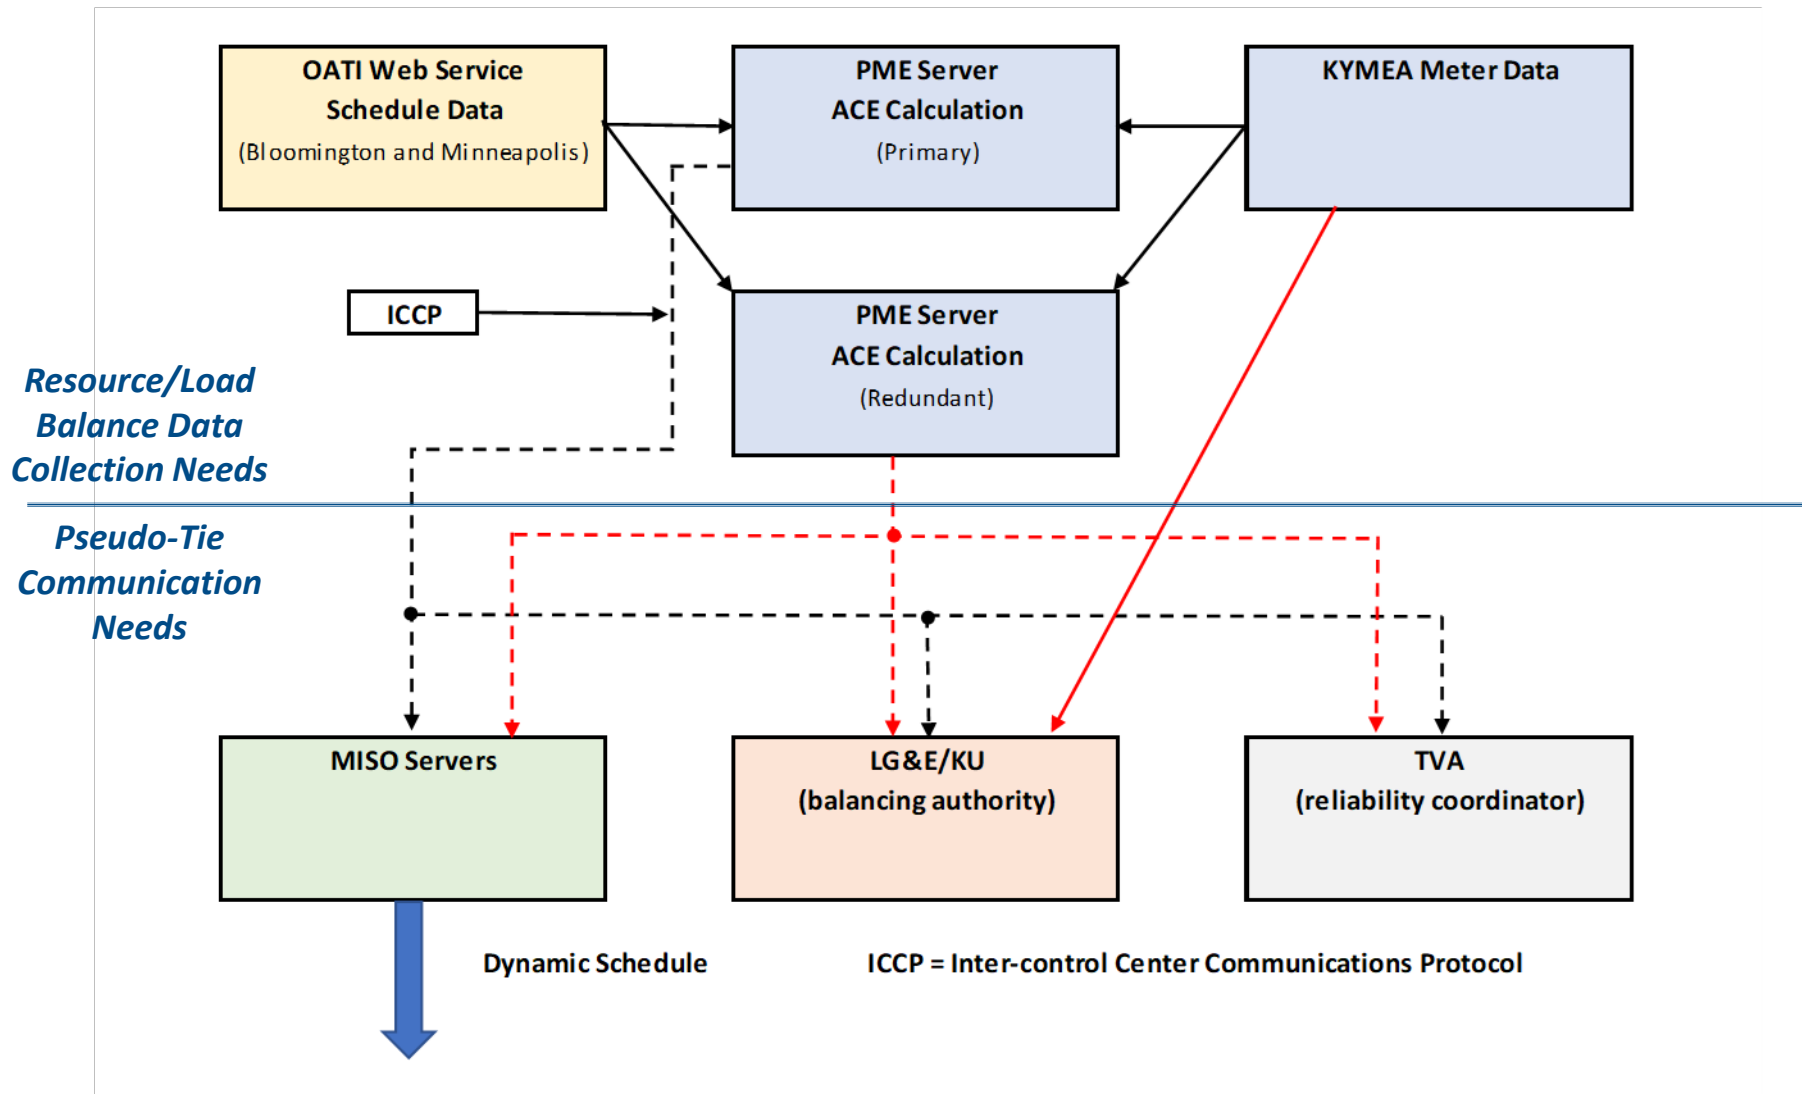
OATI Web Service Schedule Data (Bloomington and Minneapolis)

PME Server ACE Calculation (Primary)

KYMEA Meter Data

ICCP

PME Server ACE Calculation (Redundant)

Resource/Load Balance Data Collection Needs

Pseudo-Tie Communication Needs

MISO Servers

LG&E/KU (balancing authority)

TVA (reliability coordinator)

Dynamic Schedule

ICCP = Inter-control Center Communications Protocol